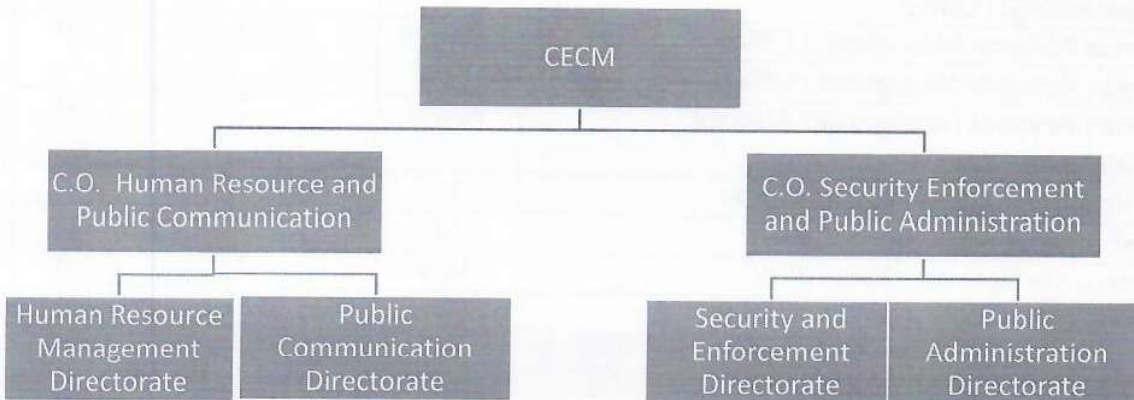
CECM

C.O. Human Resource and Public Communication

C.O. Security Enforcement and Public Administration

Human Resource Management Directorate

Public Communication Directorate

Security and Enforcement Directorate

Public Administration Directorate